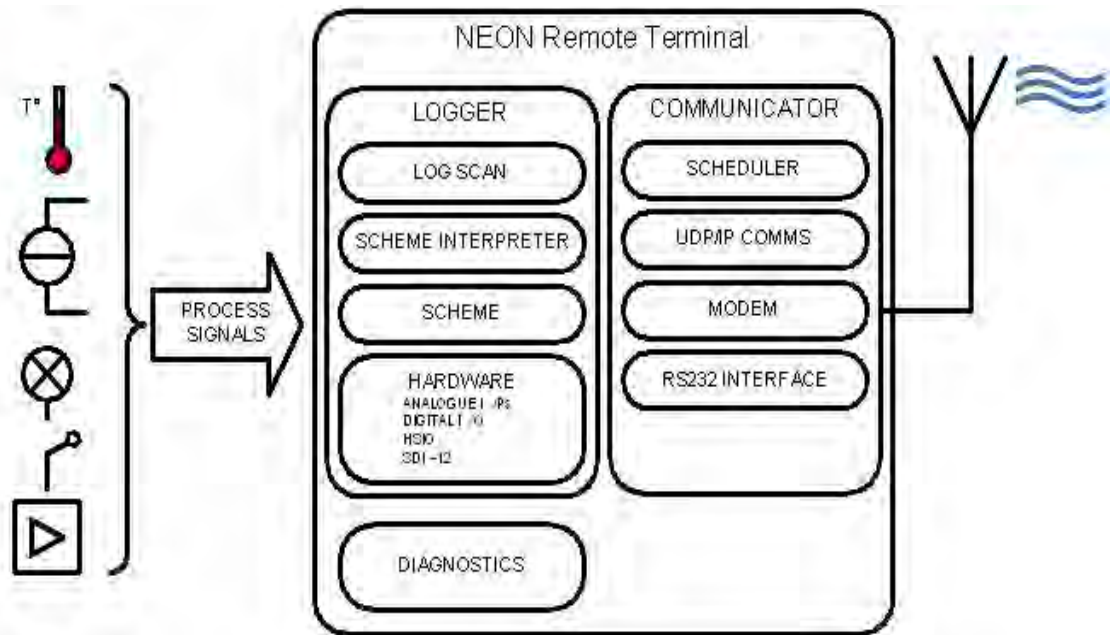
T°

PROCESS SIGNALS

NEON Remote Terminal

LOGGER

LOG SCAN

SCHEME INTERPRETER

SCHEME

HARDWARE
ANALOGUE I/Ps
DIGITAL I/O
HSIO
SDI-12

DIAGNOSTICS

COMMUNICATOR

SCHEDULER

UDP/IP COMMS

MODEM

RS232 INTERFACE